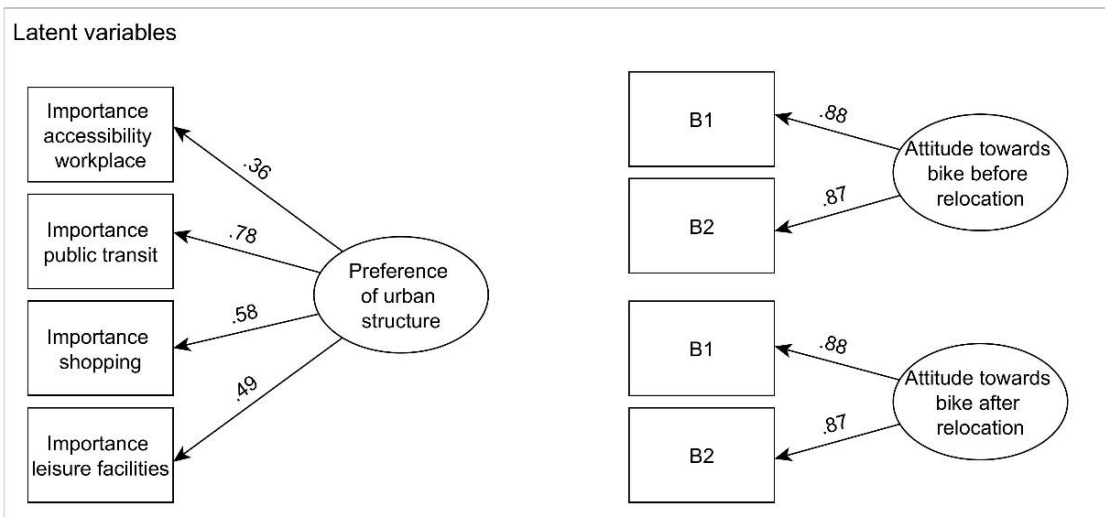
Latent variables

Importance accessibility workplace

.36

Importance public transit

.78

Preference of urban structure

.58

Importance shopping

.49

Importance leisure facilities

B1

.88

Attitude towards bike before relocation

.87

B2

B1

.88

Attitude towards bike after relocation

.87

B2